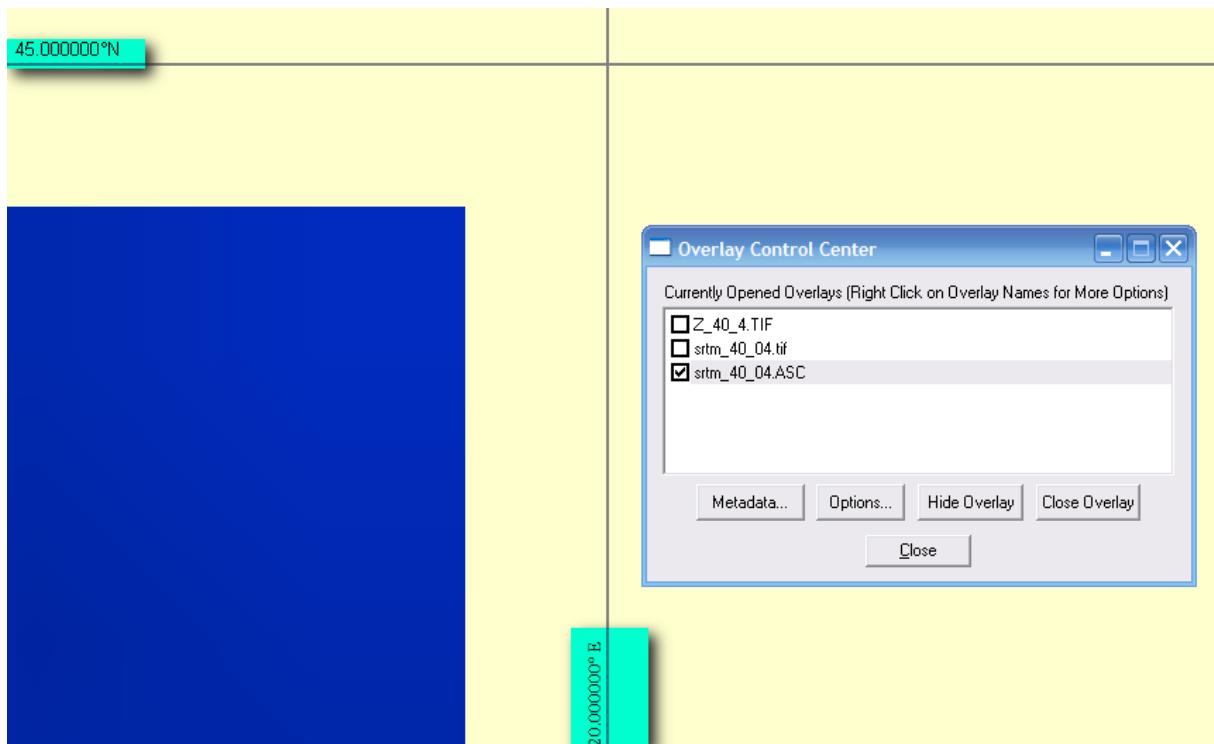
45.000000°N

Overlay Control Center

Currently Opened Overlays (Right Click on Overlay Names for More Options)

Z_40_4.TIF
srtm_40_04.tif
srtm_40_04.ASC

Metadata...
Options...
Hide Overlay
Close Overlay
Close

20.000000° E